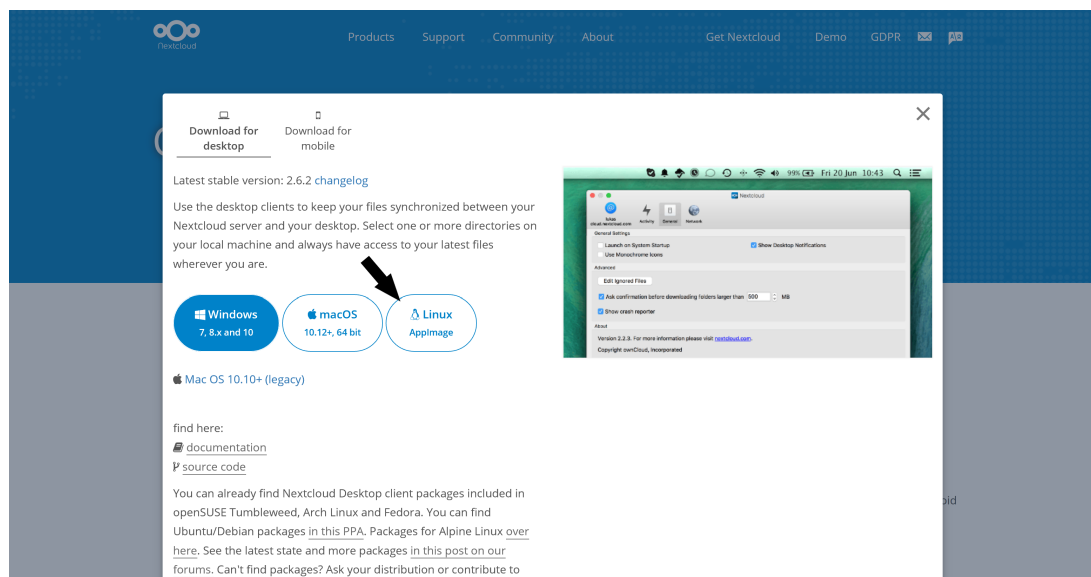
Nextcloud

Products Support Community About Get Nextcloud Demo GDPR

Download for desktop
Download for mobile

Latest stable version: 2.6.2 changelog

Use the desktop clients to keep your files synchronized between your Nextcloud server and your desktop. Select one or more directories on your local machine and always have access to your latest files wherever you are.

Windows
7, 8.x and 10

macOS
10.12+, 64 bit

Linux
AppImage

Mac OS 10.10+ (legacy)

find here:
documentation
source code

You can already find Nextcloud Desktop client packages included in openSUSE Tumbleweed, Arch Linux and Fedora. You can find Ubuntu/Debian packages in this PPA. Packages for Alpine Linux over here. See the latest state and more packages in this post on our forums. Can't find packages? Ask your distribution or contribute to

99% Fri 20 Jun 10:43

Nextcloud

Activity General Network

General Settings
Launch on System Startup
Show Desktop Notifications
Use Monochrome Icons

Advanced
Edit Ignored Files
Ask confirmation before downloading folders larger than 500 MB
Show crash reporter

About
Version 2.2.3. For more information please visit nextcloud.com.
Copyright ownCloud, Incorporated

oid